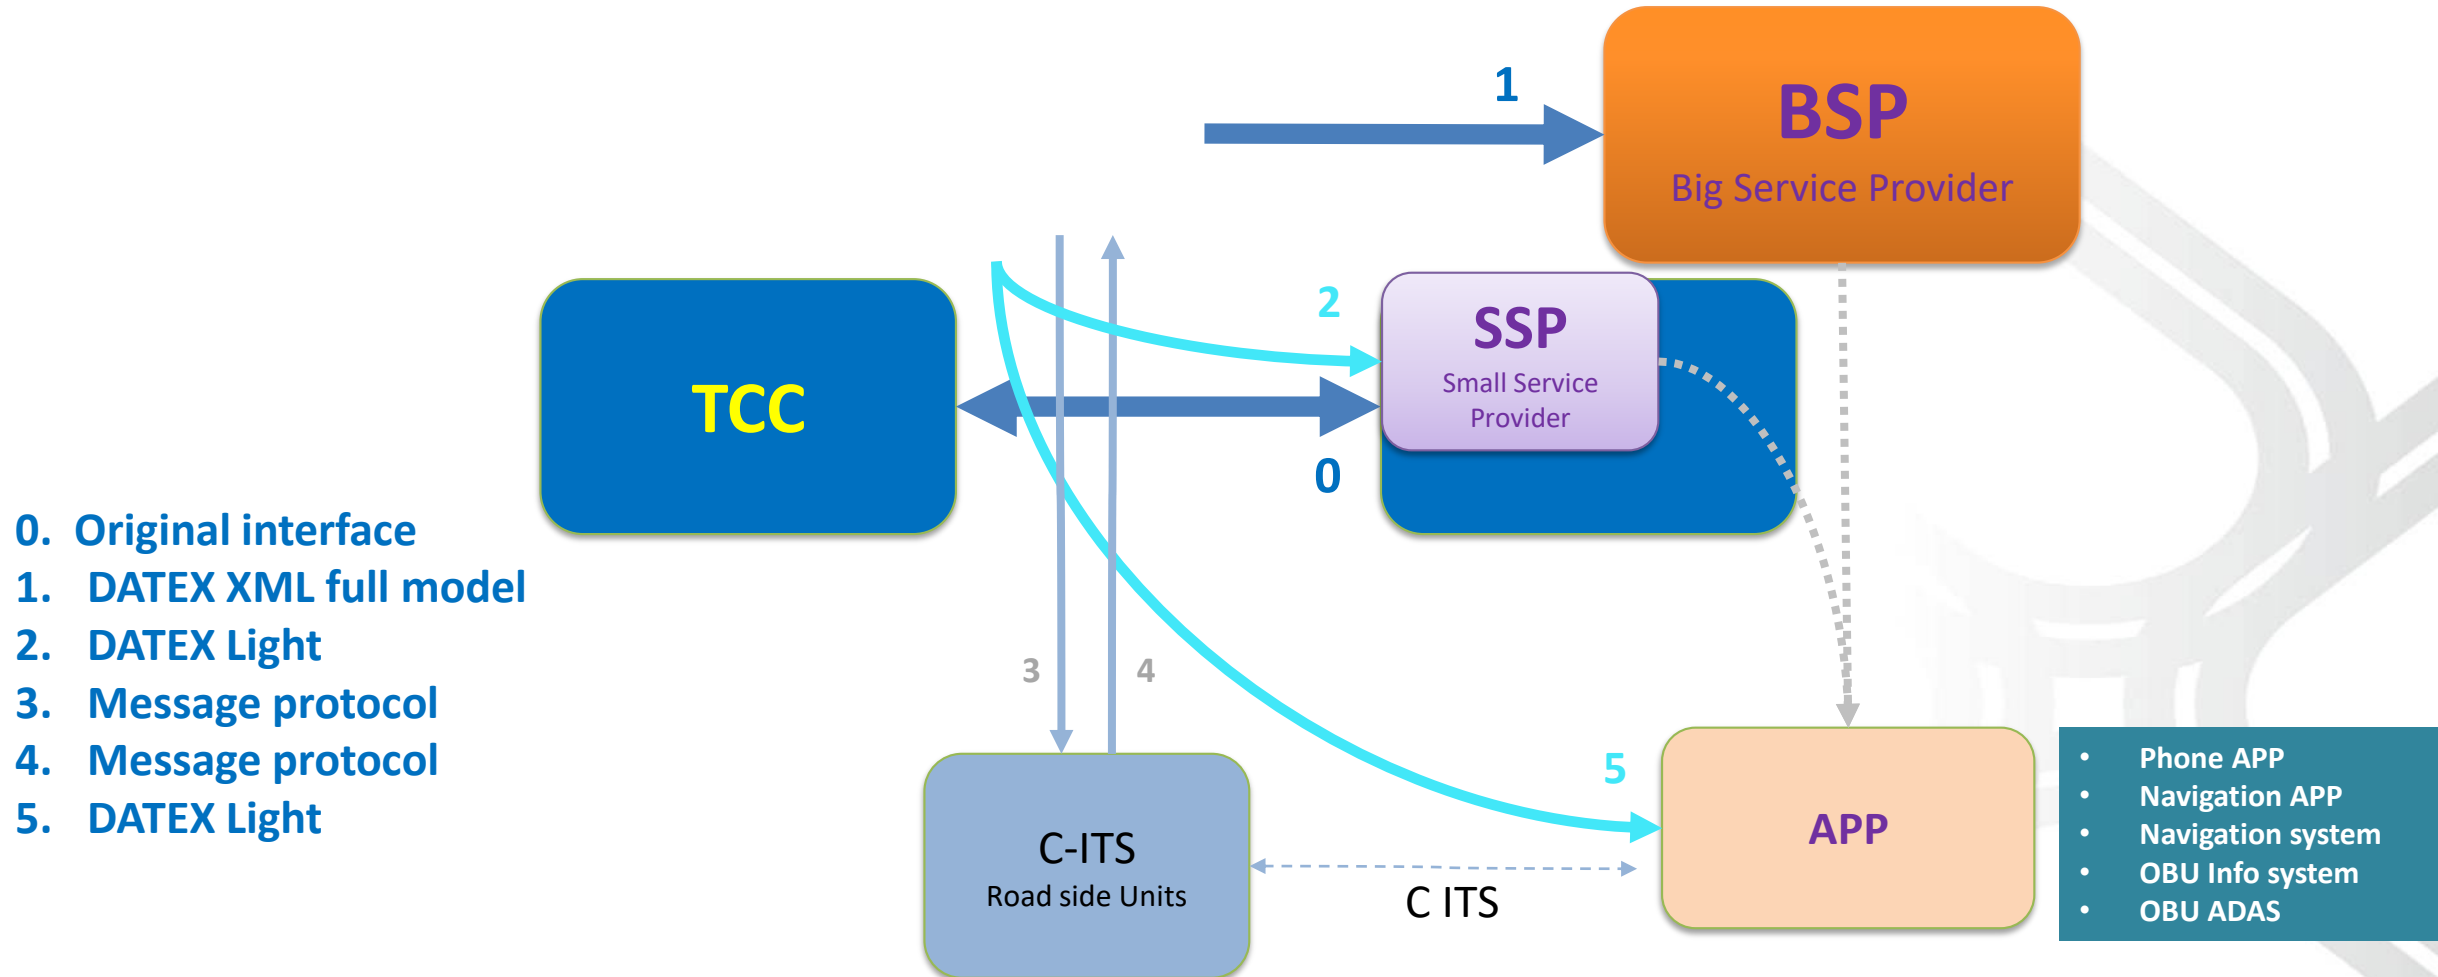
1

BSP
Big Service Provider

2

SSP
Small Service Provider

TCC

0

0. Original interface
1. DATEX XML full model
2. DATEX Light
3. Message protocol
4. Message protocol
5. DATEX Light

3

4

5

APP

- Phone APP
- Navigation APP
- Navigation system
- OBU Info system
- OBU ADAS

C-ITS
Road side Units

C ITS